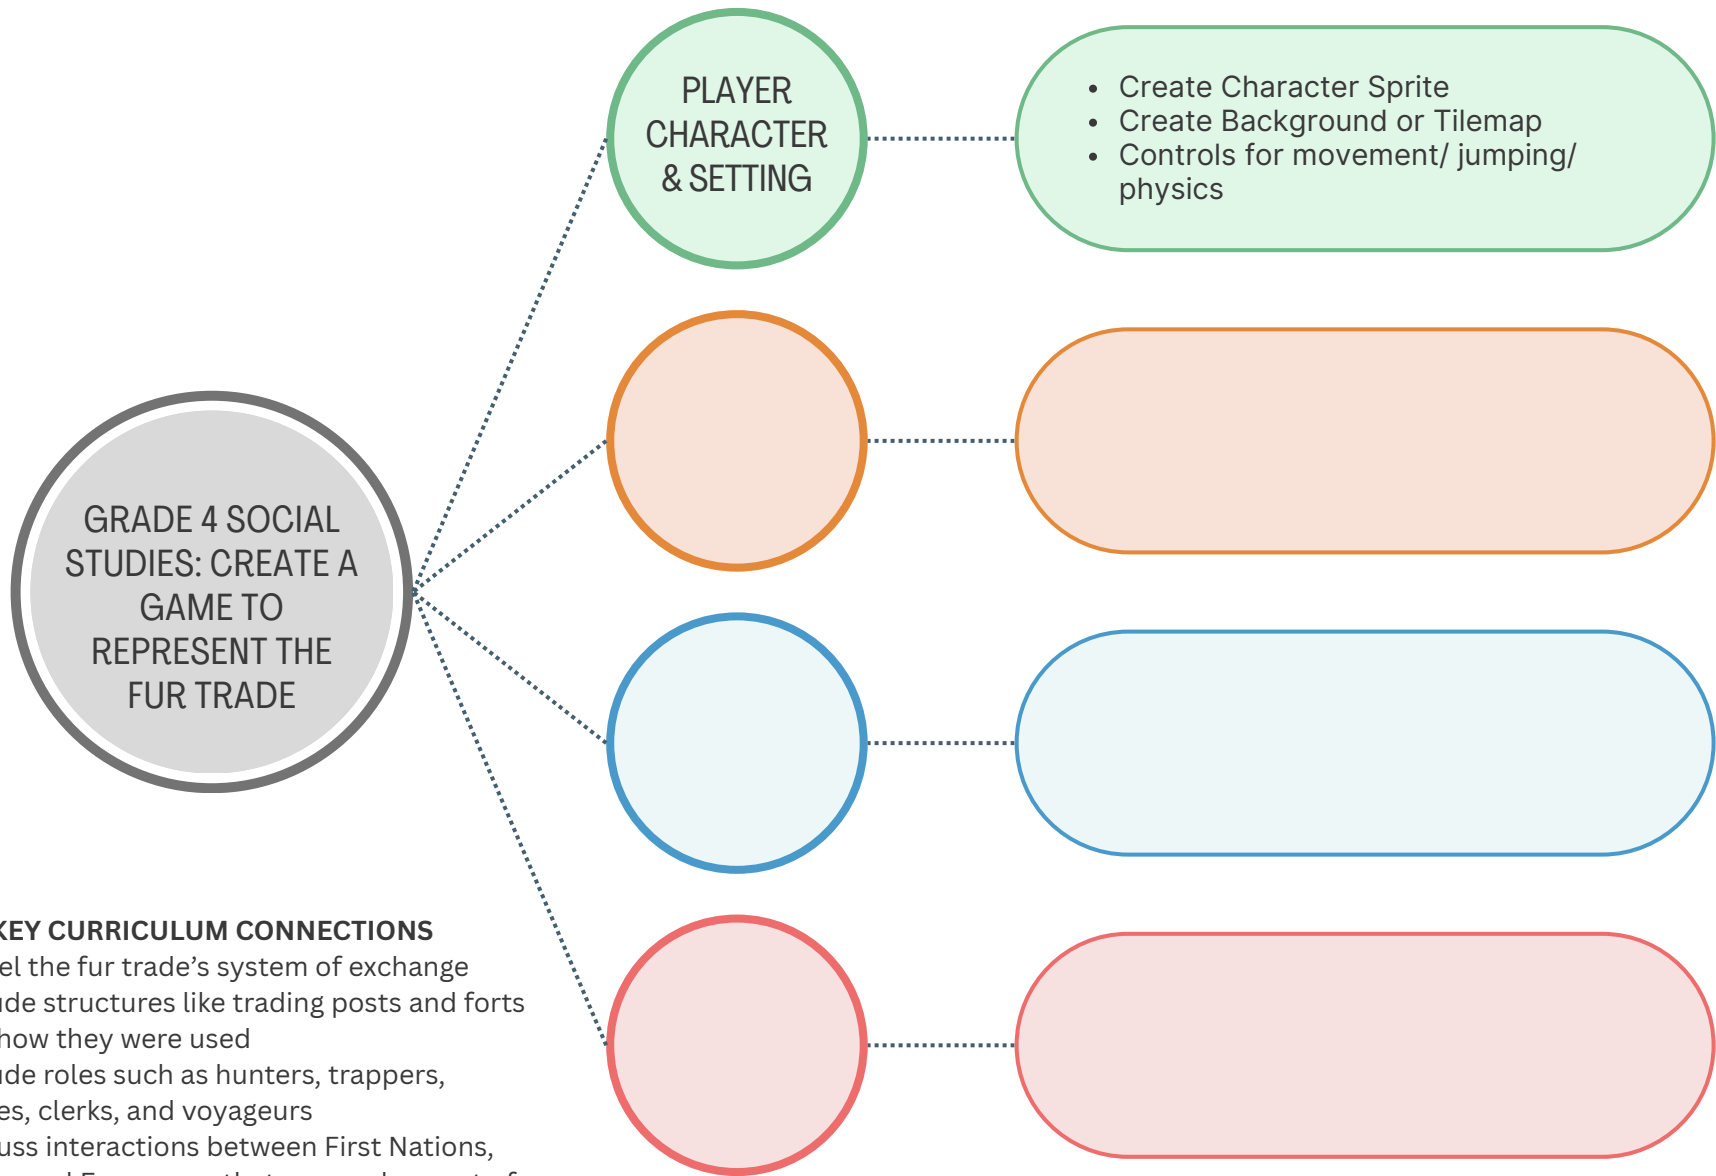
PLAYER CHARACTER & SETTING

- Create Character Sprite
- Create Background or Tilemap
- Controls for movement/ jumping/ physics

GRADE 4 SOCIAL STUDIES: CREATE A GAME TO REPRESENT THE FUR TRADE

KEY CURRICULUM CONNECTIONS
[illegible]el the fur trade's system of exchange
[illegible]de structures like trading posts and forts
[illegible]how they were used
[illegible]de roles such as hunters, trappers,
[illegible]es, clerks, and voyageurs
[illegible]uss interactions between First Nations,
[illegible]